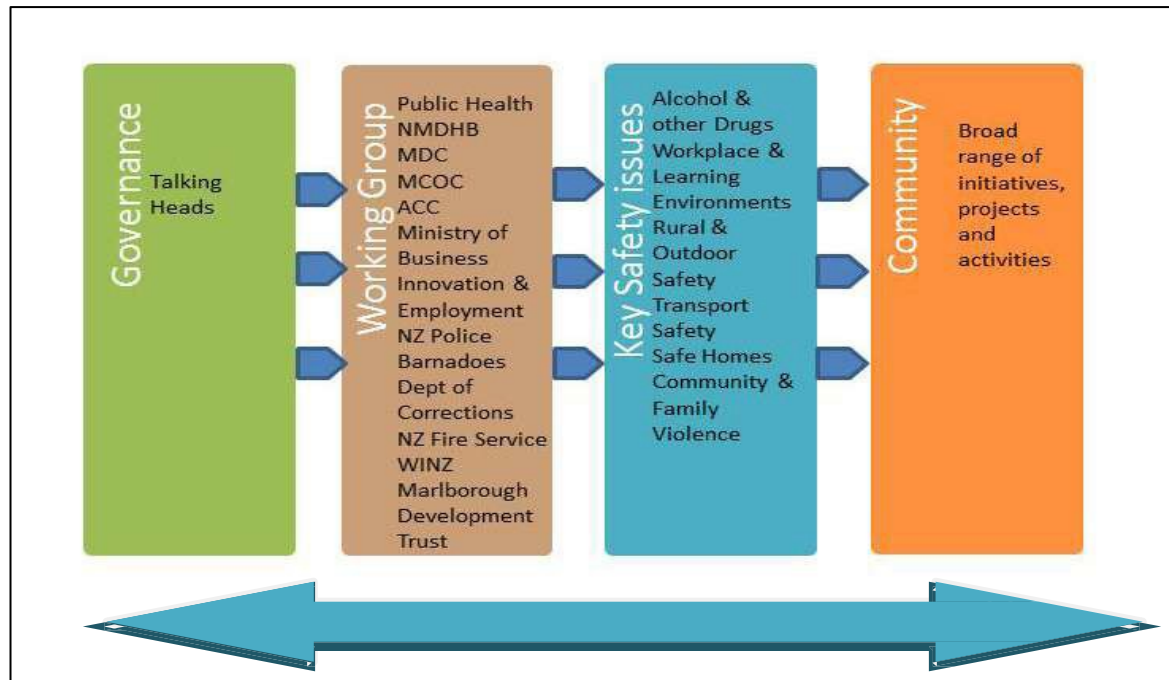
Governance

Talking Heads

Working Group

Public Health
NMDHB
MDC
MCOC
ACC
Ministry of Business Innovation & Employment
NZ Police
Barnadoes
Dept of Corrections
NZ Fire Service
WINZ
Marlborough Development Trust

Key Safety issues

Alcohol & other Drugs
Workplace & Learning Environments
Rural & Outdoor Safety
Transport Safety
Safe Homes
Community & Family Violence

Community

Broad range of initiatives, projects and activities